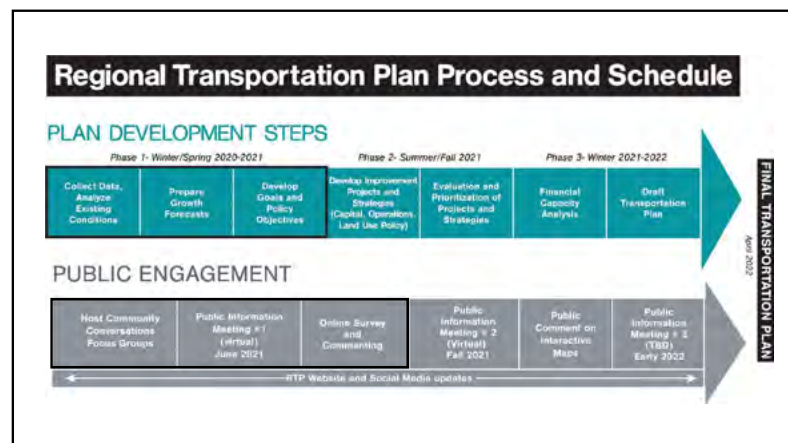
Regional Transportation Plan Process and Schedule

PLAN DEVELOPMENT STEPS

Phase 1- Winter/Spring 2020-2021

Phase 2- Summer/Fall 2021

Phase 3- Winter 2021-2022

Collect Data, Analyze Existing Conditions

Prepare Growth Forecasts

Develop Goals and Policy Objectives

Develop Improvement Projects and Strategies (Capital, Operations, Land Use Policy)

Evaluation and Prioritization of Projects and Strategies

Financial Capacity Analysis

Draft Transportation Plan

FINAL TRANSPORTATION PLAN

April 2022

PUBLIC ENGAGEMENT

Host Community Conversations Focus Groups

Public Information Meeting #1 (virtual) June 2021

Online Survey and Commenting

Public Information Meeting # 2 (Virtual) Fall 2021

Public Comment on Interactive Maps

Public Information Meeting # 3 (TBD) Early 2022

RTP Website and Social Media updates